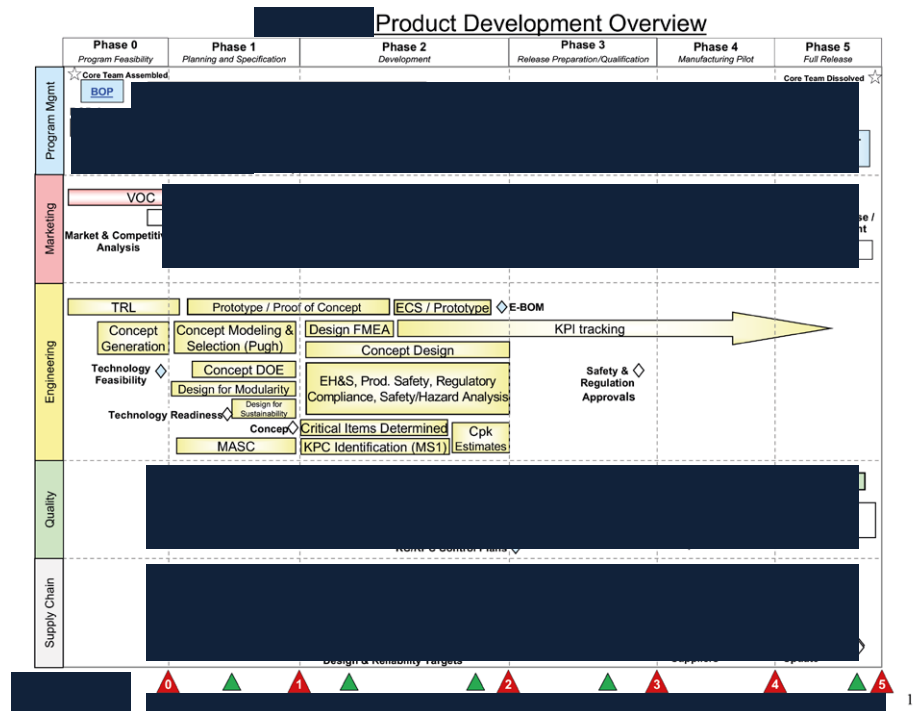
Product Development Overview

| Phase 0 Program Feasibility | Phase 1 Planning and Specification | Phase 2 Development | Phase 3 Release Preparation/Qualification | Phase 4 Manufacturing Pilot | Phase 5 Full Release |
|---|---|---|---|---|---|

Program Mgmt

Core Team Assembled

BOP

Core Team Dissolved

Marketing

VOC

Market & Competitive Analysis

se / nt

Engineering

TRL

Prototype / Proof of Concept

ECS / Prototype

E-BOM

Concept Generation

Concept Modeling & Selection (Pugh)

Design FMEA

KPI tracking

Concept Design

Technology Feasibility

Concept DOE

Design for Modularity

EH&S, Prod. Safety, Regulatory Compliance, Safety/Hazard Analysis

Safety & Regulation Approvals

Technology Readiness

Design for Sustainability

Concep

Critical Items Determined

Cpk Estimates

MASC

KPC Identification (MS1)

Quality

KC/KPC Control Plans

Supply Chain

Design & Reliability Targets

Suppliers

Update

0 1 2 3 4 5

1